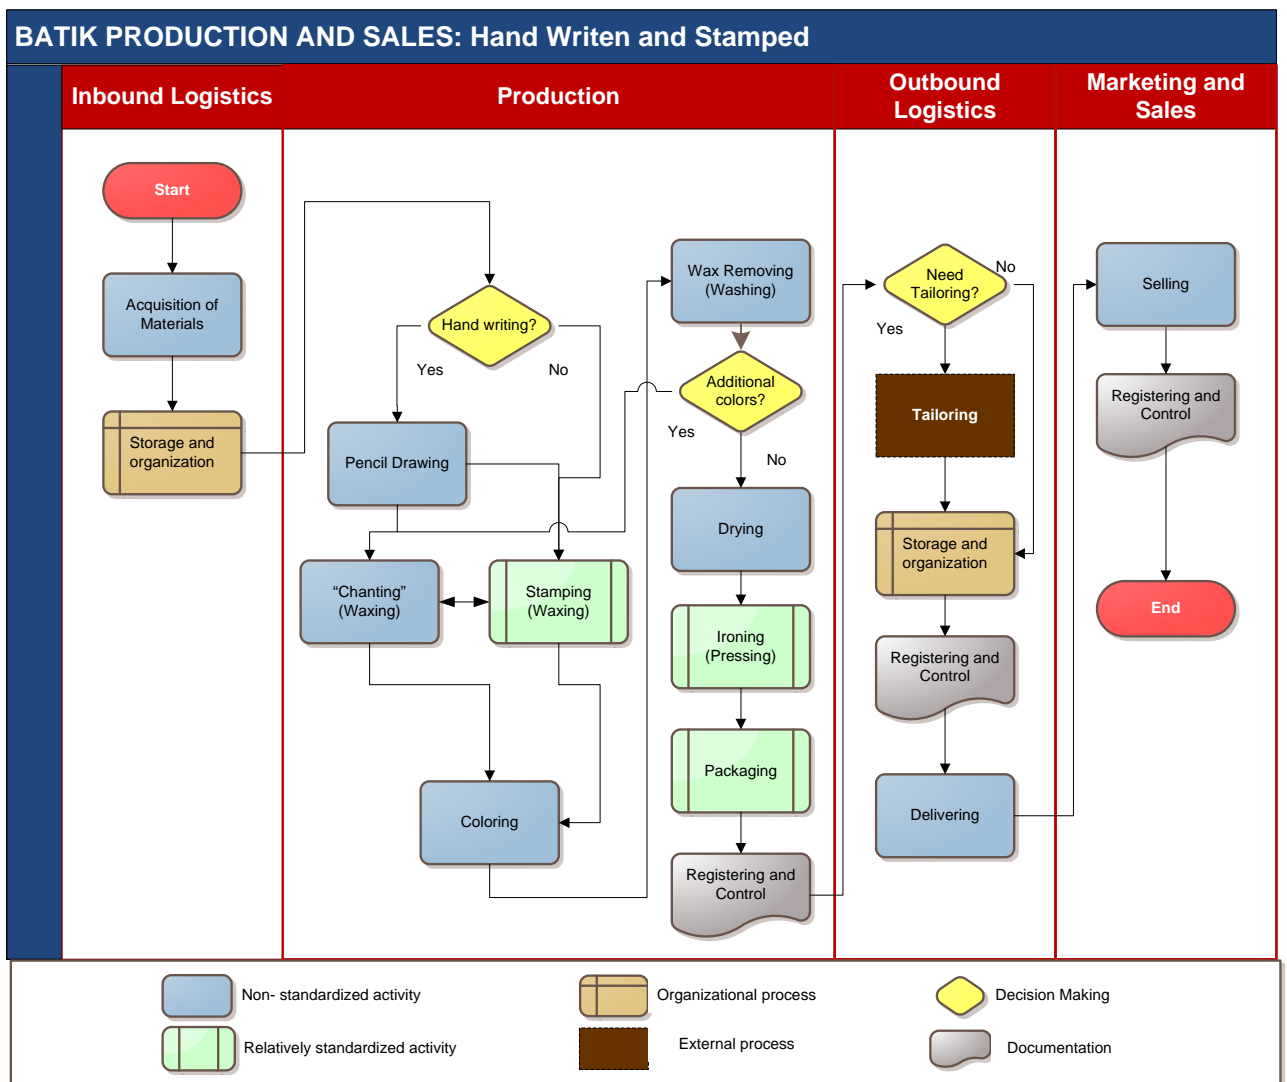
BATIK PRODUCTION AND SALES: Hand Writen and Stamped

Inbound Logistics

Production

Outbound Logistics

Marketing and Sales

Start

Acquisition of Materials

Storage and organization

Hand writing?

Yes

No

Pencil Drawing

"Chanting" (Waxing)

Stamping (Waxing)

Coloring

Wax Removing (Washing)

Additional colors?

Yes

No

Drying

Ironing (Pressing)

Packaging

Registering and Control

Need Tailoring?

No

Yes

Tailoring

Storage and organization

Registering and Control

Delivering

Selling

Registering and Control

End

Non- standardized activity

Organizational process

Decision Making

Relatively standardized activity

External process

Documentation